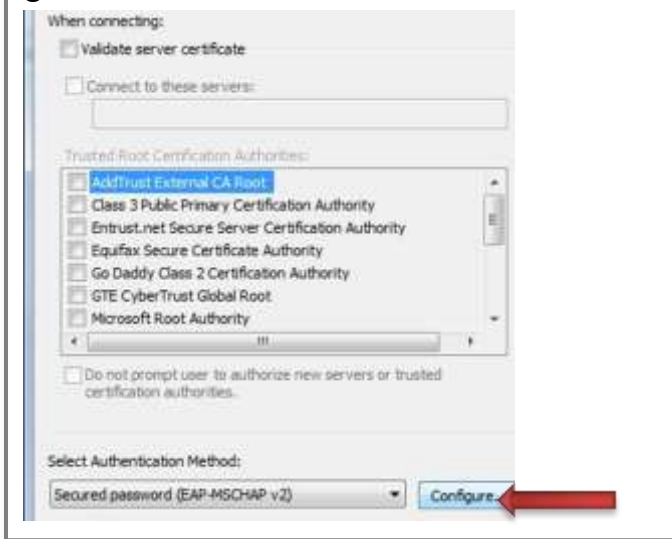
When connecting:

Validate server certificate

Connect to these servers:

Trusted Root Certification Authorities:

AddTrust External CA Root
Class 3 Public Primary Certification Authority
Entrust.net Secure Server Certification Authority
Equifax Secure Certificate Authority
Go Daddy Class 2 Certification Authority
GTE CyberTrust Global Root
Microsoft Root Authority

Do not prompt user to authorize new servers or trusted certification authorities.

Select Authentication Method:

Secured password (EAP-MSCHAP v2)

Configure...